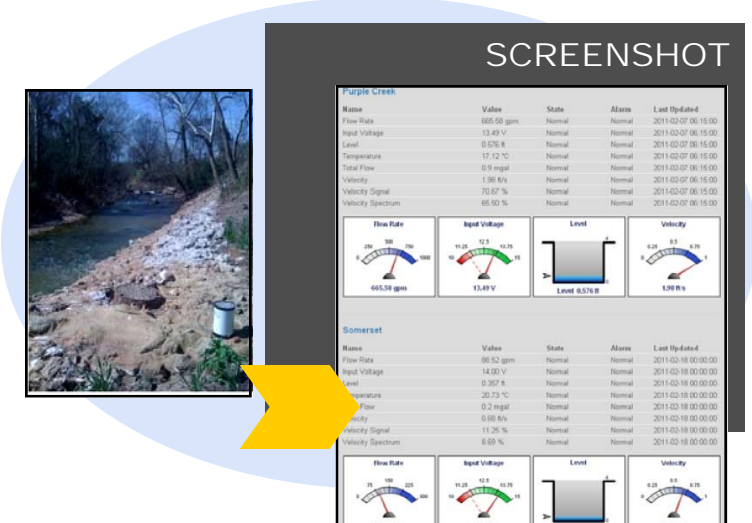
SCREENSHOT

Purple Creek

| Name | Value | State | Alarm | Last Updated |
|---|---|---|---|---|
| Flow Rate | 665.58 gpm | Normal | Normal | 2011-02-07 06:15:00 |
| Input Voltage | 13.49 V | Normal | Normal | 2011-02-07 06:15:00 |
| Level | 0.576 ft | Normal | Normal | 2011-02-07 06:15:00 |
| Temperature | 17.12 °C | Normal | Normal | 2011-02-07 06:15:00 |
| Total Flow | 0.9 mgal | Normal | Normal | 2011-02-07 06:15:00 |
| Velocity | 1.98 ft/s | Normal | Normal | 2011-02-07 06:15:00 |
| Velocity Signal | 70.67 % | Normal | Normal | 2011-02-07 06:15:00 |
| Velocity Spectrum | 65.60 % | Normal | Normal | 2011-02-07 06:15:00 |

Flow Rate
0 250 500 750 1000
665.58 gpm

Input Voltage
10 11.25 12.5 13.75 15
13.49 V

Level
4
0
Level 0.576 ft

Velocity
0 0.25 0.5 0.75 1
1.98 ft/s

Somerset

| Name | Value | State | Alarm | Last Updated |
|---|---|---|---|---|
| Flow Rate | 86.52 gpm | Normal | Normal | 2011-02-18 00:00:00 |
| Input Voltage | 14.00 V | Normal | Normal | 2011-02-18 00:00:00 |
| Level | 0.357 ft | Normal | Normal | 2011-02-18 00:00:00 |
| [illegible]mperature | 20.73 °C | Normal | Normal | 2011-02-18 00:00:00 |
| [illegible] Flow | 0.2 mgal | Normal | Normal | 2011-02-18 00:00:00 |
| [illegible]elocity | 0.68 ft/s | Normal | Normal | 2011-02-18 00:00:00 |
| Velocity Signal | 11.25 % | Normal | Normal | 2011-02-18 00:00:00 |
| Velocity Spectrum | 8.69 % | Normal | Normal | 2011-02-18 00:00:00 |

Flow Rate
75 150 225 300

Input Voltage
11.25 12.5 13.75

Level
4

Velocity
0.25 0.5 0.75 1